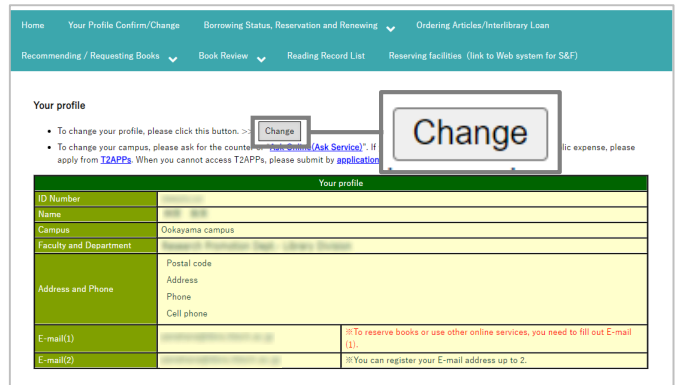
Home Your Profile Confirm/Change Borrowing Status, Reservation and Renewing Ordering Articles/Interlibrary Loan

Recommending / Requesting Books Book Review Reading Record List Reserving facilities (link to Web system for S&F)

Your profile

- To change your profile, please click this button. >> Change
- To change your campus, please ask for the counter or "Ask Online(Ask Service)". If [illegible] lic expense, please apply from T2APPs. When you cannot access T2APPs, please submit by application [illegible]

Change

| Your profile | |
|---|---|
| ID Number | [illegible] |
| Name | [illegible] |
| Campus | Ookayama campus |
| Faculty and Department | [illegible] |
| Address and Phone | Postal code<br>Address<br>Phone<br>Cell phone |
| E-mail(1) | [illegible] ※To reserve books or use other online services, you need to fill out E-mail (1). |
| E-mail(2) | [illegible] ※You can register your E-mail address up to 2. |